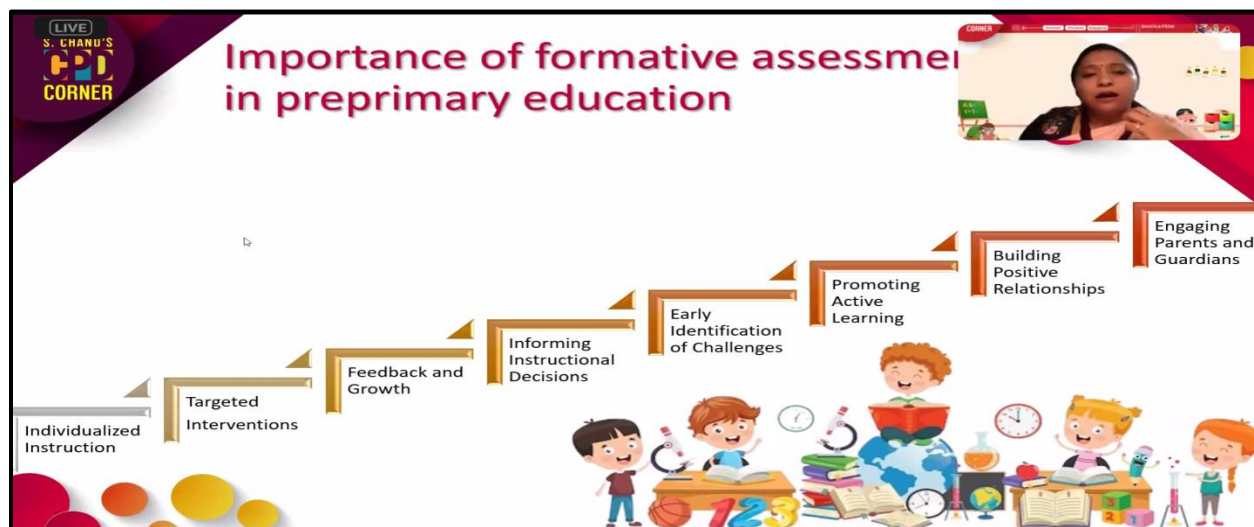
LIVE
S. CHAND'S
CPD
CORNER

Importance of formative assessme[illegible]
in preprimary education

CORNER

Individualized Instruction

Targeted Interventions

Feedback and Growth

Informing Instructional Decisions

Early Identification of Challenges

Promoting Active Learning

Building Positive Relationships

Engaging Parents and Guardians

123